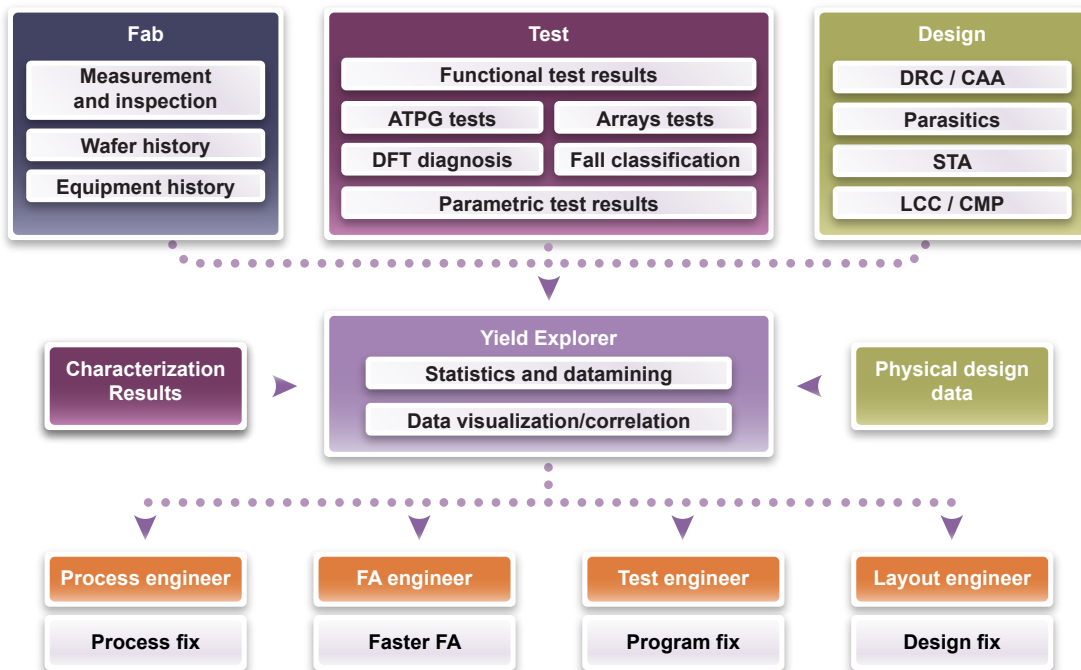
Fab

Measurement and inspection

Wafer history

Equipment history

Test

Functional test results

ATPG tests

Arrays tests

DFT diagnosis

Fall classification

Parametric test results

Design

DRC / CAA

Parasitics

STA

LCC / CMP

Characterization Results

Yield Explorer

Statistics and datamining

Data visualization/correlation

Physical design data

Process engineer

Process fix

FA engineer

Faster FA

Test engineer

Program fix

Layout engineer

Design fix